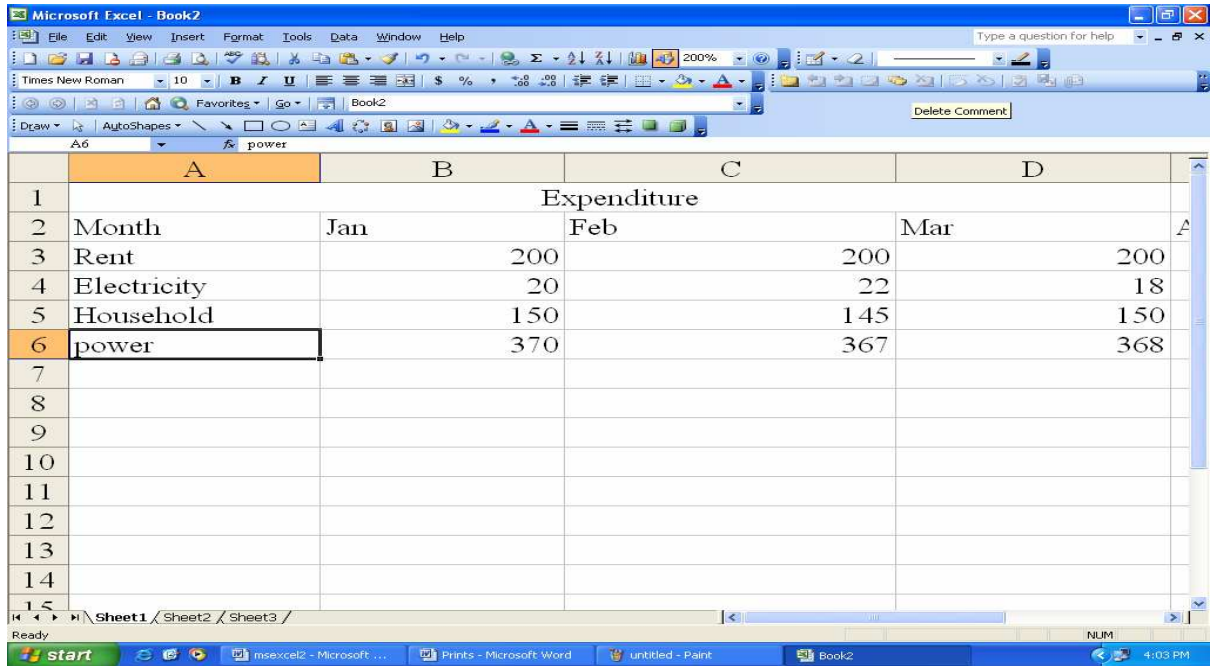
Microsoft Excel - Book2

File Edit View Insert Format Tools Data Window Help

Type a question for help

200%

Times New Roman 10 B I U $ %

Favorites Go Book2

Delete Comment

Draw AutoShapes

A6 power

| | A | B | C | D |
|---|---|---|---|---|
| 1 | | | Expenditure | |
| 2 | Month | Jan | Feb | Mar |
| 3 | Rent | 200 | 200 | 200 |
| 4 | Electricity | 20 | 22 | 18 |
| 5 | Household | 150 | 145 | 150 |
| 6 | power | 370 | 367 | 368 |
| 7 | | | | |
| 8 | | | | |
| 9 | | | | |
| 10 | | | | |
| 11 | | | | |
| 12 | | | | |
| 13 | | | | |
| 14 | | | | |

Sheet1 Sheet2 Sheet3

Ready NUM

start msexcel2 - Microsoft ... Prints - Microsoft Word untitled - Paint Book2 4:03 PM